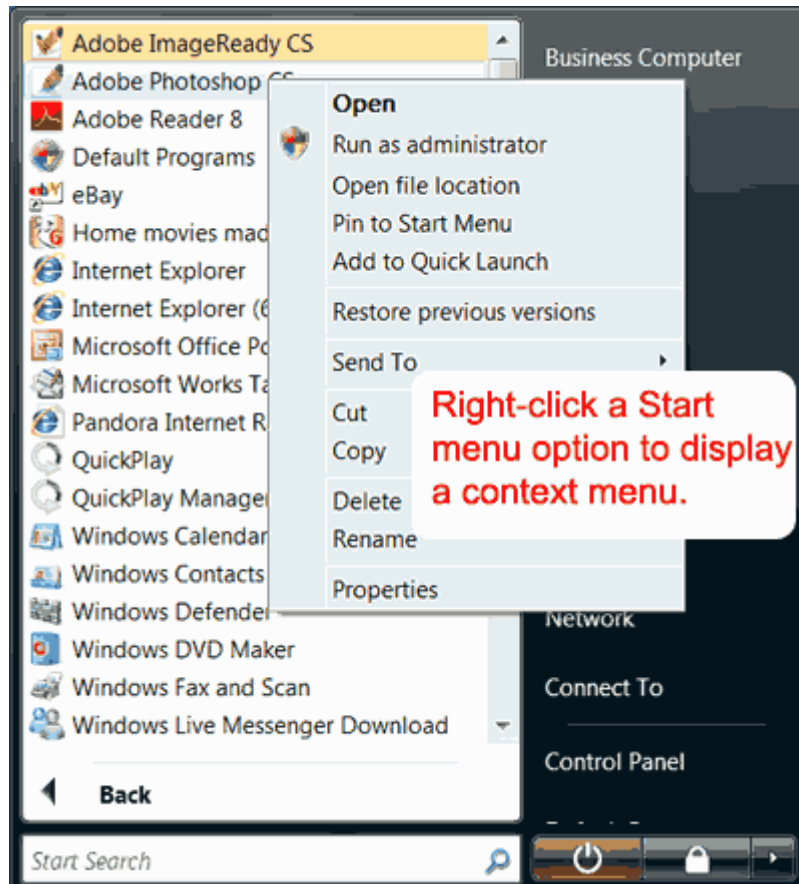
Adobe ImageReady CS
Adobe Photoshop CS
Adobe Reader 8
Default Programs
eBay
Home movies mad
Internet Explorer
Internet Explorer (6
Microsoft Office Po
Microsoft Works Ta
Pandora Internet R
QuickPlay
QuickPlay Manager
Windows Calendar
Windows Contacts
Windows Defender
Windows DVD Maker
Windows Fax and Scan
Windows Live Messenger Download

Back

Start Search

Open
Run as administrator
Open file location
Pin to Start Menu
Add to Quick Launch
Restore previous versions
Send To
Cut
Copy
Delete
Rename
Properties

Right-click a Start menu option to display a context menu.

Business Computer
Network
Connect To
Control Panel